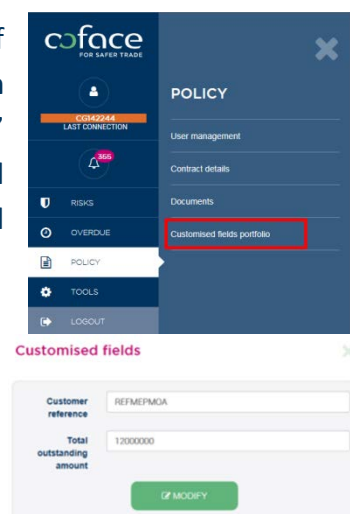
f
n
,
l
l

coface
FOR SAFER TRADE

CG142244
LAST CONNECTION

365

RISKS
OVERDUE
POLICY
TOOLS
LOGOUT

POLICY

User management
Contract details
Documents
Customised fields portfolio

Customised fields

Customer reference
REFMEPMOA

Total outstanding amount
12000000

MODIFY